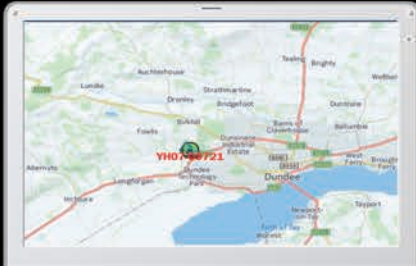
Tealing
Brighty
Lundie
Auchterhouse
Wellbar
Strathmartine
Dronley
Bridgefoot
Duntrune
Fowlis
Birkhill
Barns of Claverhouse
Ballumbie
Dunsinane Industrial Estate
YH07 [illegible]721
West Ferry
Broughty Ferry
Abernyte
Longforgan
Dundee Technology Park
Dundee
Inchture
Tayport
Newport-on-Tay